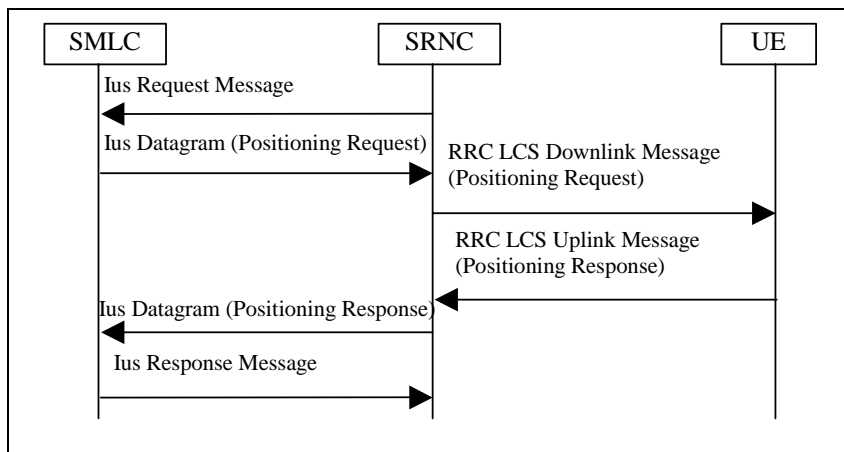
SMLC

SRNC

UE

Ius Request Message

Ius Datagram (Positioning Request)

RRC LCS Downlink Message (Positioning Request)

RRC LCS Uplink Message (Positioning Response)

Ius Datagram (Positioning Response)

Ius Response Message